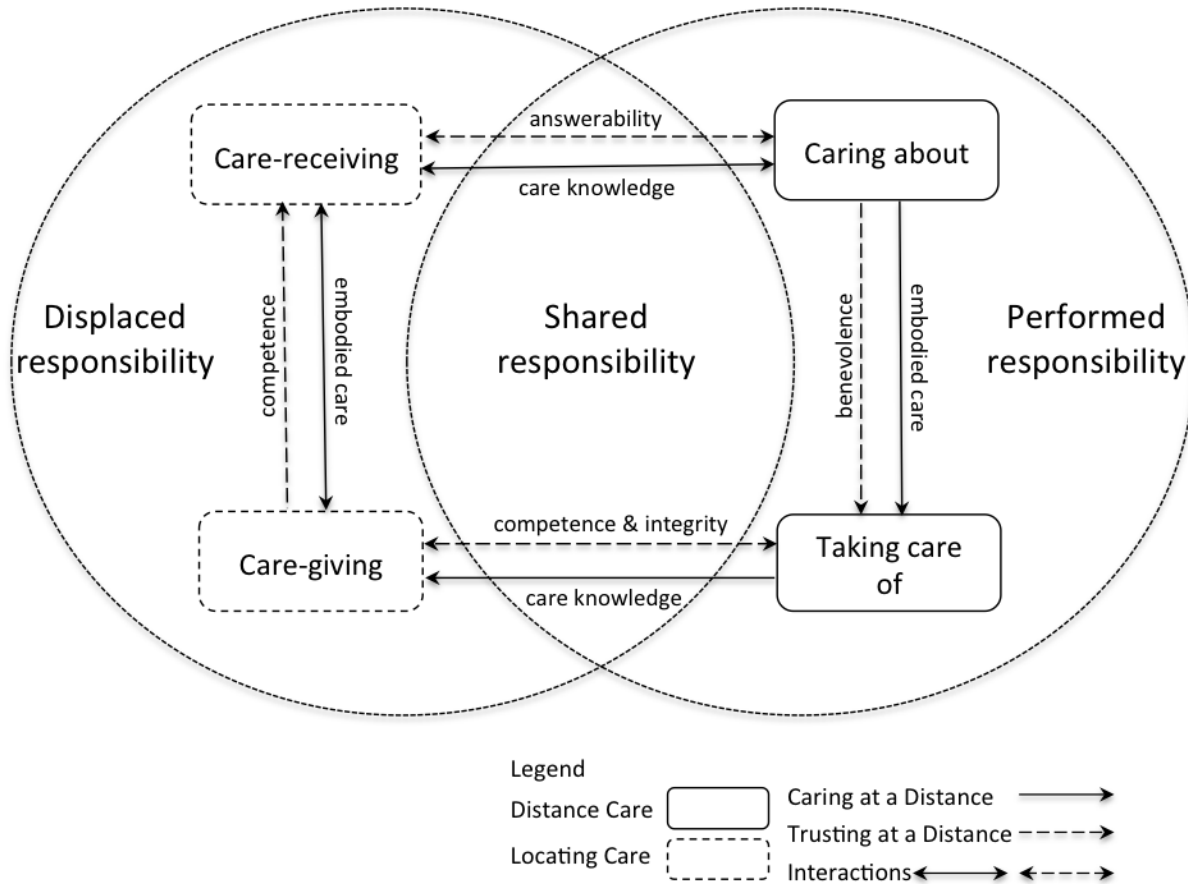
Care-receiving

answerability

care knowledge

Caring about

Displaced responsibility

competence

embodied care

Shared responsibility

benevolence

embodied care

Performed responsibility

Care-giving

competence & integrity

care knowledge

Taking care of

Legend

Distance Care

Locating Care

Caring at a Distance

Trusting at a Distance

Interactions